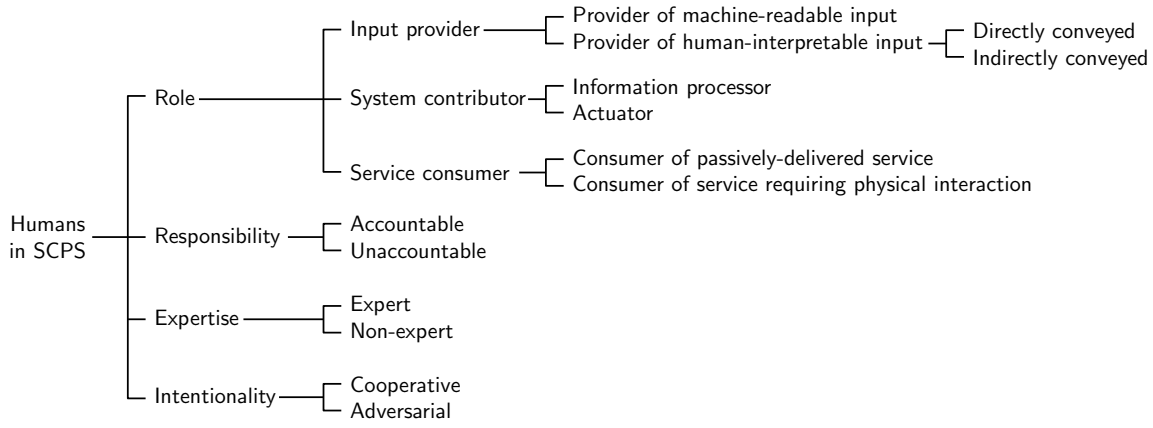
Humans in SCPS

Role

Input provider

Provider of machine-readable input

Provider of human-interpretable input

Directly conveyed

Indirectly conveyed

System contributor

Information processor

Actuator

Service consumer

Consumer of passively-delivered service

Consumer of service requiring physical interaction

Responsibility

Accountable

Unaccountable

Expertise

Expert

Non-expert

Intentionality

Cooperative

Adversarial